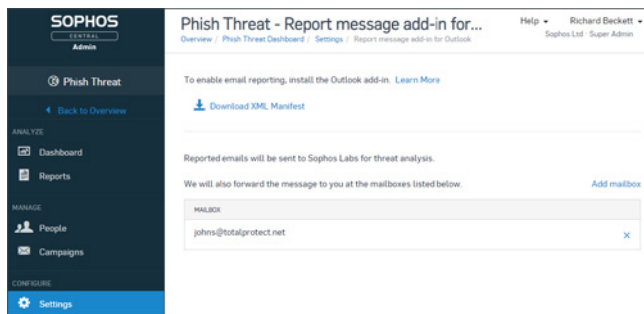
SOPHOS
CENTRAL
Admin

Phish Threat

Back to Overview

ANALYZE

Dashboard

Reports

MANAGE

People

Campaigns

CONFIGURE

Settings

Phish Threat - Report message add-in for...

Overview / Phish Threat Dashboard / Settings / Report message add-in for Outlook

Help

Richard Beckett

Sophos Ltd : Super Admin

To enable email reporting, install the Outlook add-in. Learn More

Download XML Manifest

Reported emails will be sent to Sophos Labs for threat analysis.

We will also forward the message to you at the mailboxes listed below.

Add mailbox

| MAILBOX |
|---|
| johns@totalprotect.net |